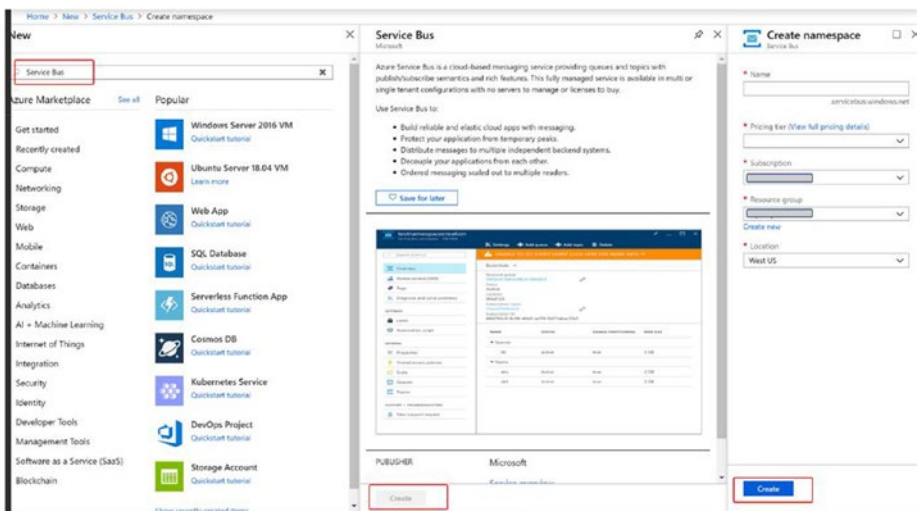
Home > New > Service Bus > Create namespace

New

Service Bus

Azure Marketplace See all

Popular

Get started
Recently created
Compute
Networking
Storage
Web
Mobile
Containers
Databases
Analytics
AI + Machine Learning
Internet of Things
Integration
Security
Identity
Developer Tools
Management Tools
Software as a Service (SaaS)
Blockchain

Windows Server 2016 VM
Quickstart tutorial

Ubuntu Server 18.04 VM
Learn more

Web App
Quickstart tutorial

SQL Database
Quickstart tutorial

Serverless Function App
Quickstart tutorial

Cosmos DB
Quickstart tutorial

Kubernetes Service
Quickstart tutorial

DevOps Project
Quickstart tutorial

Storage Account
Quickstart tutorial

Service Bus
Microsoft

Azure Service Bus is a cloud-based messaging service providing queues and topics with publish/subscribe semantics and rich features. This fully managed service is available in multi or single tenant configurations with no servers to manage or licenses to buy.

Use Service Bus to:

• Build reliable and elastic cloud apps with messaging.
• Protect your application from temporary peaks.
• Distribute messages to multiple independent backend systems.
• Decouple your applications from each other.
• Ordered messaging scaled out to multiple readers.

Save for later

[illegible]

PUBLISHER Microsoft

Create

Create namespace
Service Bus

* Name

.servicebus.windows.net

* Pricing tier (View full pricing details)

* Subscription

* Resource group

Create new

* Location
West US

Create